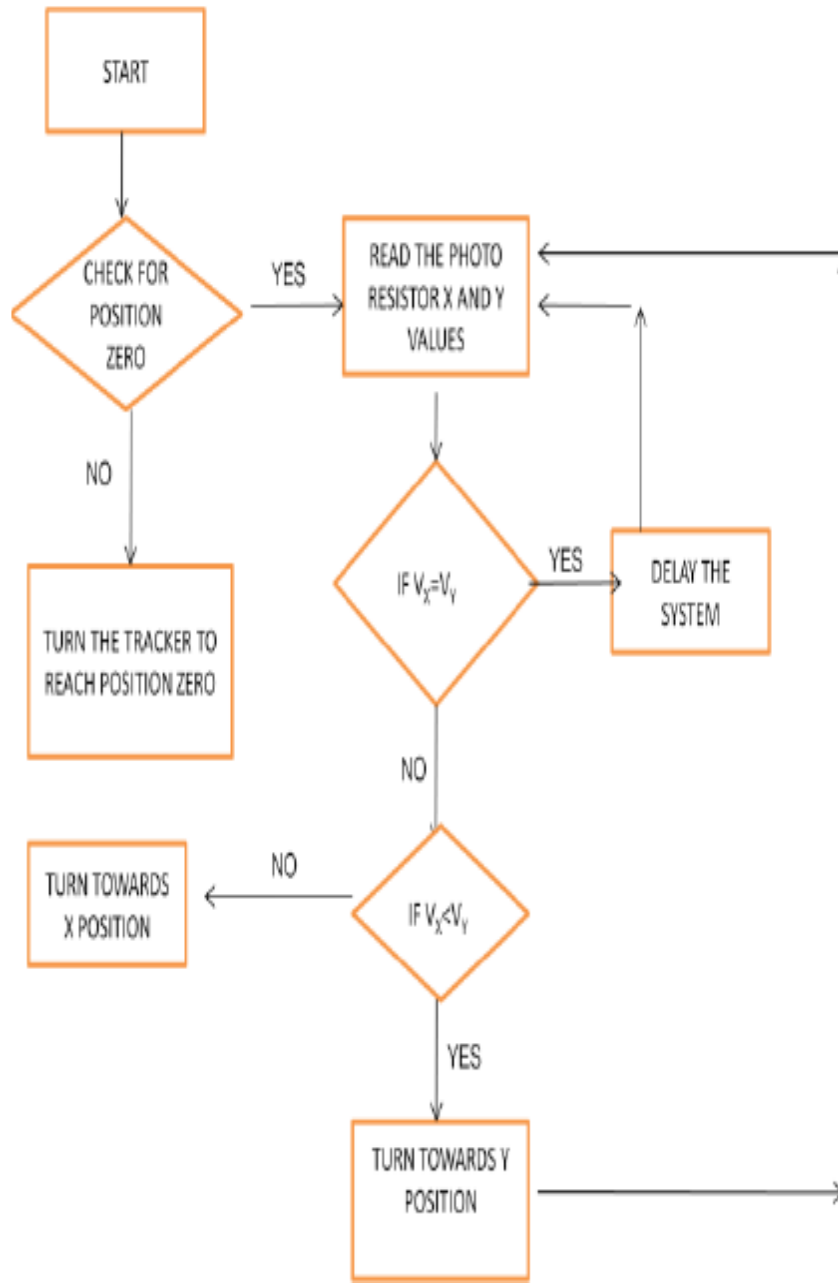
START

CHECK FOR POSITION ZERO

YES

READ THE PHOTO RESISTOR X AND Y VALUES

NO

IF $V_X=V_Y$

YES

DELAY THE SYSTEM

TURN THE TRACKER TO REACH POSITION ZERO

NO

NO

TURN TOWARDS X POSITION

IF $V_X<V_Y$

YES

TURN TOWARDS Y POSITION